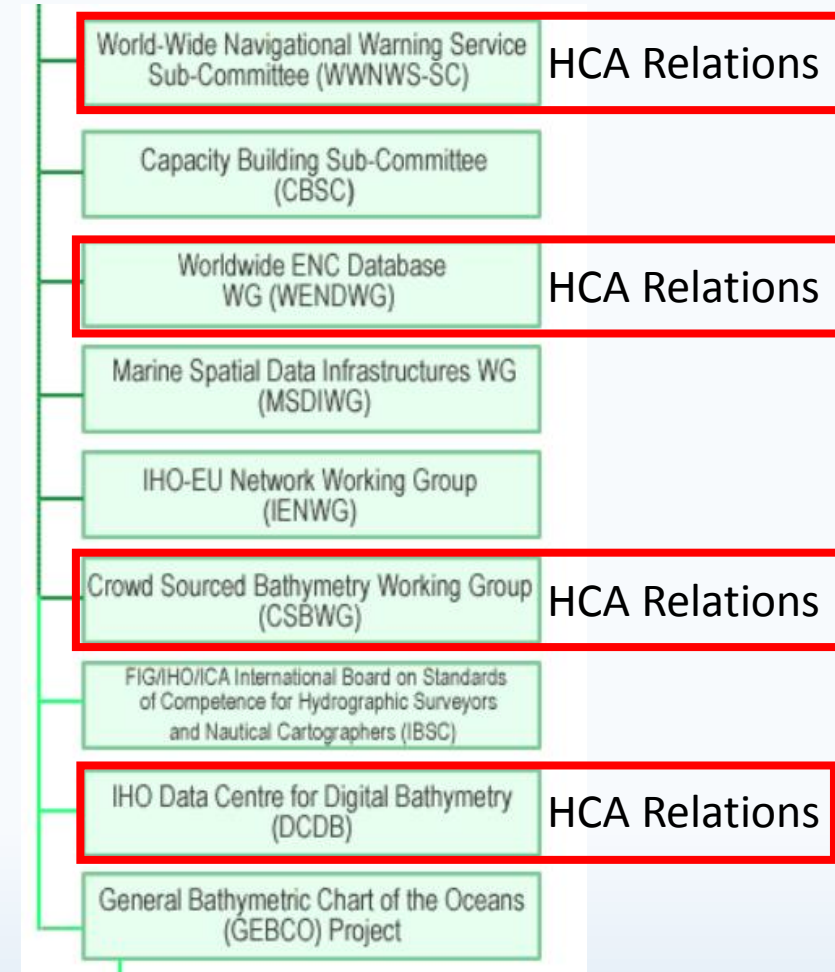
World-Wide Navigational Warning Service Sub-Committee (WWNWS-SC)

HCA Relations

Capacity Building Sub-Committee (CBSC)

Worldwide ENC Database WG (WENDWG)

HCA Relations

Marine Spatial Data Infrastructures WG (MSDIWG)

IHO-EU Network Working Group (IENWG)

Crowd Sourced Bathymetry Working Group (CSBWG)

HCA Relations

FIG/IHO/ICA International Board on Standards of Competence for Hydrographic Surveyors and Nautical Cartographers (IBSC)

IHO Data Centre for Digital Bathymetry (DCDB)

HCA Relations

General Bathymetric Chart of the Oceans (GEBCO) Project